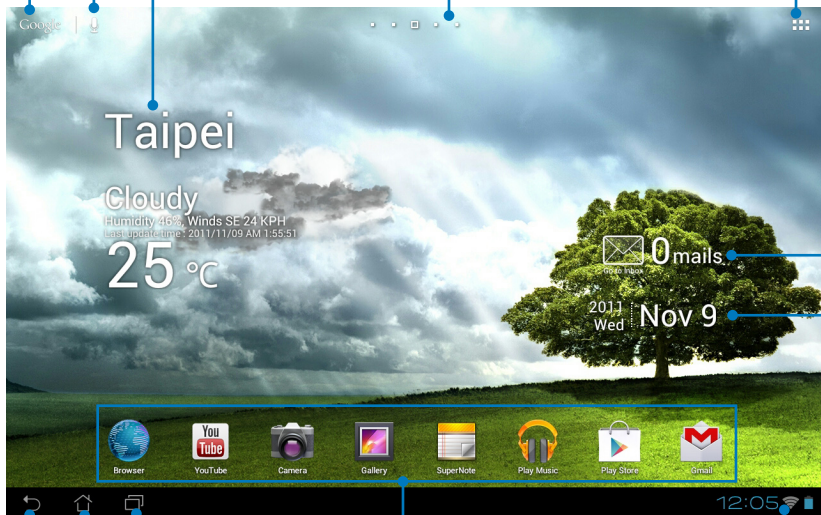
Google

Taipei

Cloudy
Humidity 45%, Winds SE 24 KPH
Last update time : 2011/11/09 AM 1:55:51
25 ℃

0 mails
Goto Inbox

2011 Wed Nov 9

Browser
YouTube
Camera
Gallery
SuperNote
Play Music
Play Store
Gmail

12:05